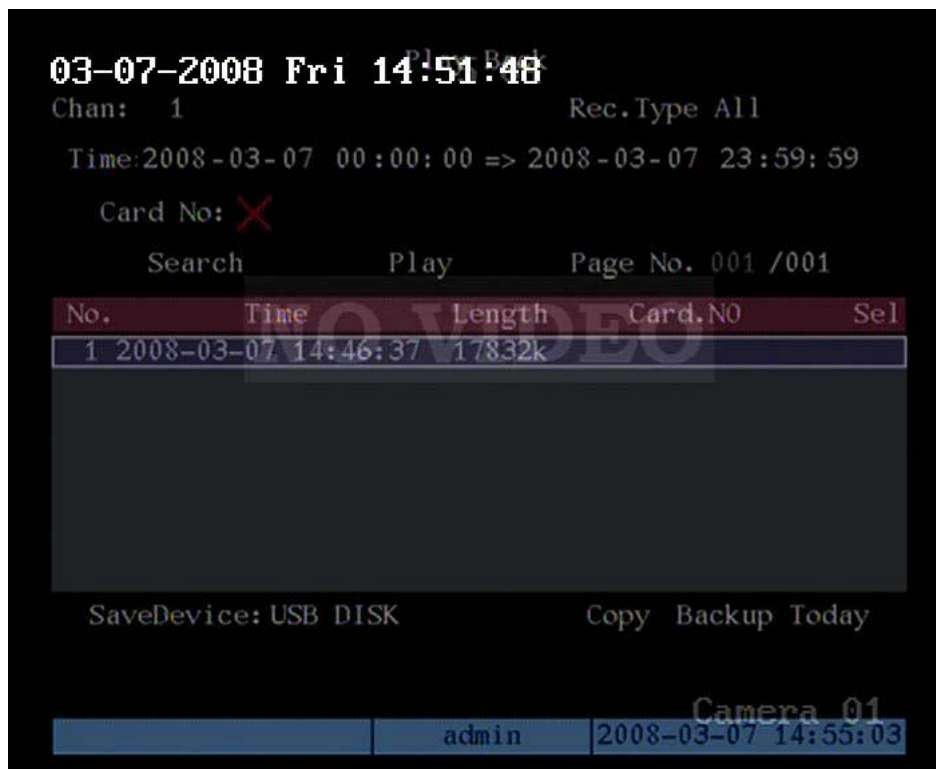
03-07-2008 Fri 14:51:48
Play Back

Chan: 1

Rec.Type All

Time:2008-03-07 00:00:00 => 2008-03-07 23:59:59

Card No: ✕

Search

Play

Page No. 001 /001

| No. | Time | Length | Card.NO | Sel |
|---|---|---|---|---|
| 1 | 2008-03-07 14:46:37 | 17832k | | |

NO VIDEO

SaveDevice: USB DISK

Copy Backup Today

Camera 01

admin

2008-03-07 14:55:03